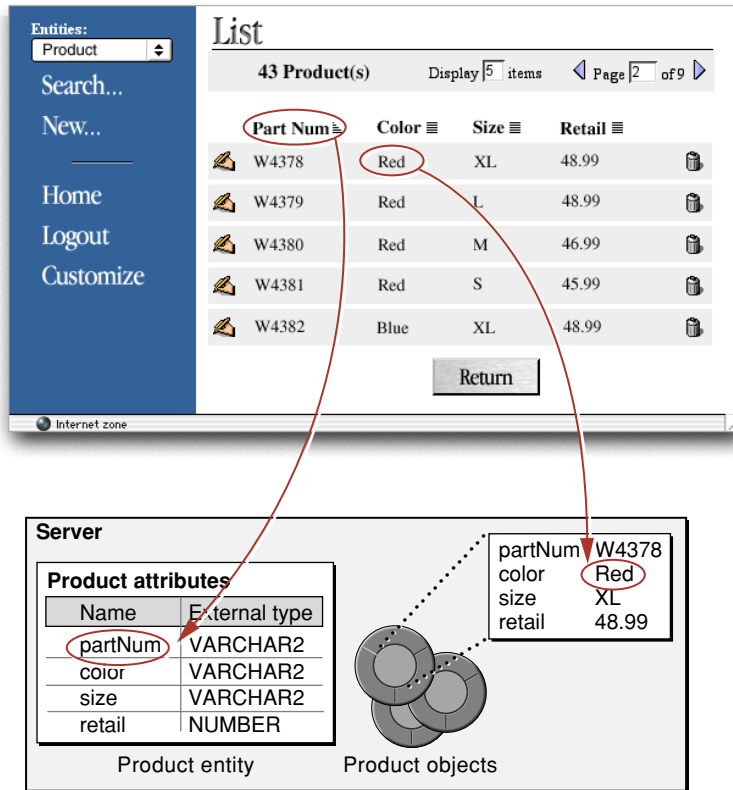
Entities:
Product
Search...
New...
Home
Logout
Customize

List

43 Product(s) Display 5 items Page 2 of 9

| Part Num | Color | Size | Retail |
|---|---|---|---|
| W4378 | Red | XL | 48.99 |
| W4379 | Red | L | 48.99 |
| W4380 | Red | M | 46.99 |
| W4381 | Red | S | 45.99 |
| W4382 | Blue | XL | 48.99 |

Return

Internet zone

Server

Product attributes

| Name | External type |
|---|---|
| partNum | VARCHAR2 |
| color | VARCHAR2 |
| size | VARCHAR2 |
| retail | NUMBER |

Product entity

partNum W4378
color Red
size XL
retail 48.99

Product objects